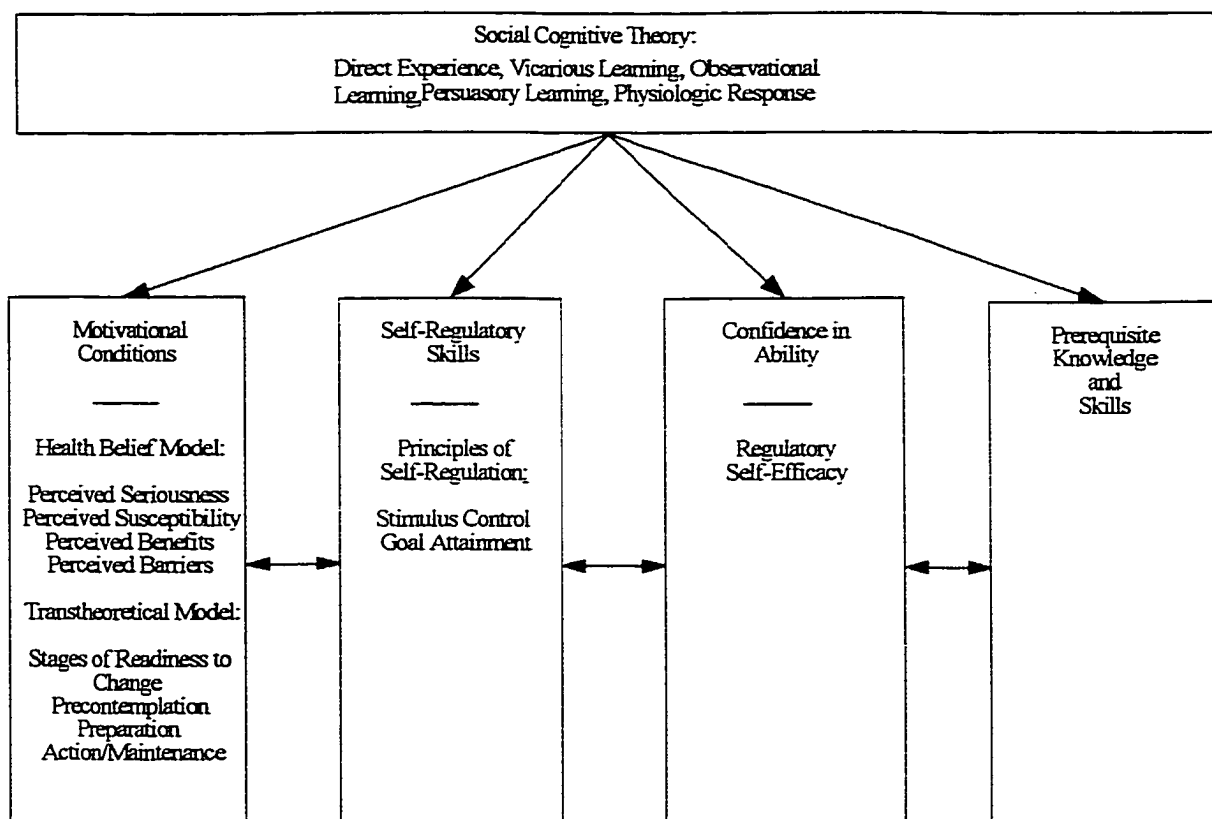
Social Cognitive Theory:
Direct Experience, Vicarious Learning, Observational Learning, Persuasory Learning, Physiologic Response

Motivational Conditions

Health Belief Model:

Perceived Seriousness
Perceived Susceptibility
Perceived Benefits
Perceived Barriers

Transtheoretical Model:

Stages of Readiness to Change
Precontemplation
Preparation
Action/Maintenance

Self-Regulatory Skills

Principles of Self-Regulation:

Stimulus Control
Goal Attainment

Confidence in Ability

Regulatory Self-Efficacy

Prerequisite Knowledge and Skills